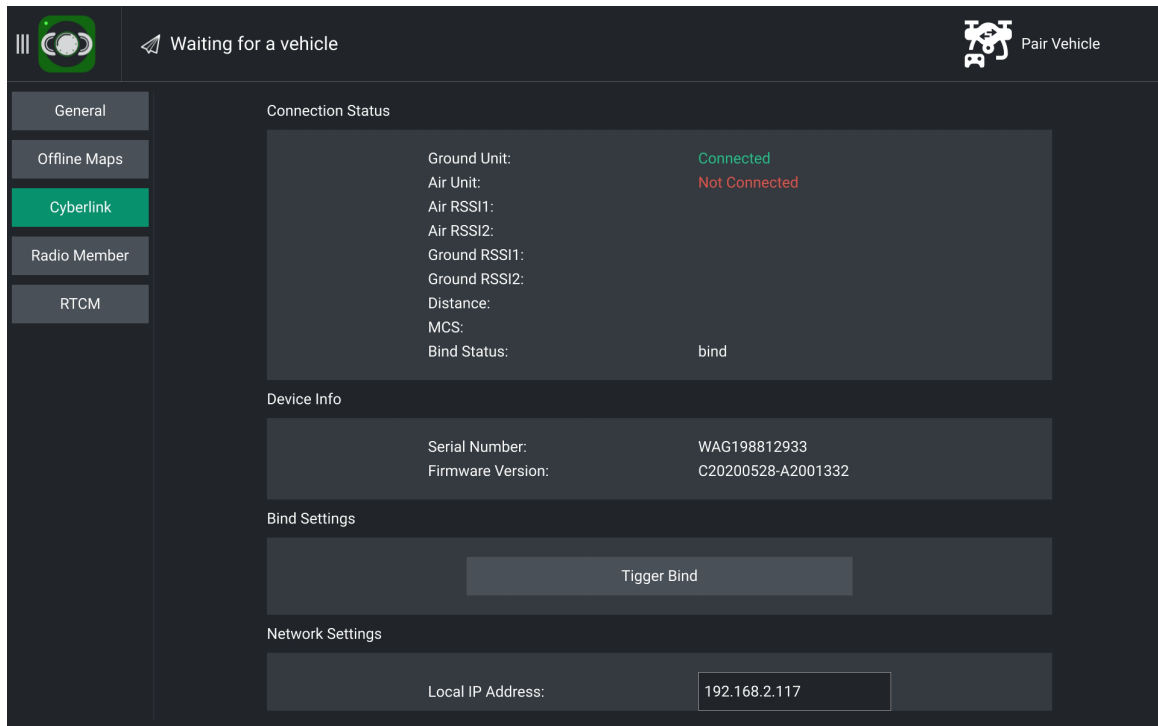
Waiting for a vehicle

Pair Vehicle

General

Offline Maps

Cyberlink

Radio Member

RTCM

Connection Status

| | |
|---|---|
| Ground Unit: | Connected |
| Air Unit: | Not Connected |
| Air RSSI1: | |
| Air RSSI2: | |
| Ground RSSI1: | |
| Ground RSSI2: | |
| Distance: | |
| MCS: | |
| Bind Status: | bind |

Device Info

| | |
|---|---|
| Serial Number: | WAG198812933 |
| Firmware Version: | C20200528-A2001332 |

Bind Settings

Tigger Bind

Network Settings

Local IP Address: 192.168.2.117